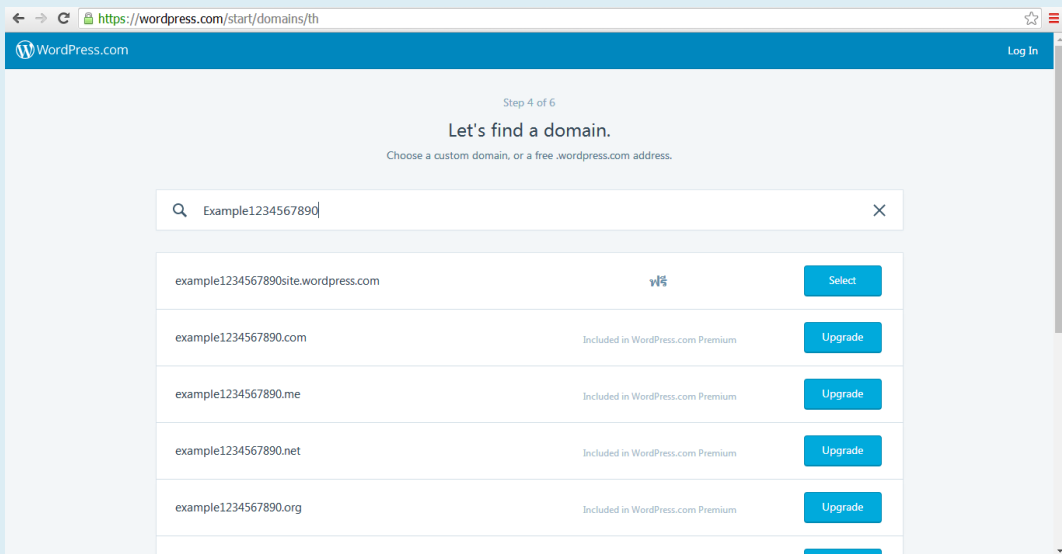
https://wordpress.com/start/domains/th

WordPress.com

Log In

Step 4 of 6

Let's find a domain.

Choose a custom domain, or a free .wordpress.com address.

Example1234567890

example1234567890site.wordpress.com ฟรี Select

example1234567890.com Included in WordPress.com Premium Upgrade

example1234567890.me Included in WordPress.com Premium Upgrade

example1234567890.net Included in WordPress.com Premium Upgrade

example1234567890.org Included in WordPress.com Premium Upgrade